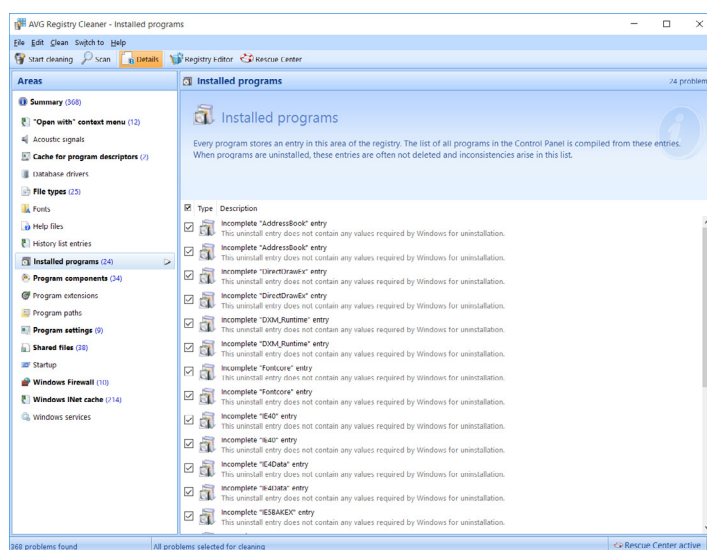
AVG Registry Cleaner - Installed programs

File Edit Clean Switch to Help

Start cleaning Scan Details Registry Editor Rescue Center

Areas

Summary (368)
"Open with" context menu (12)
Acoustic signals
Cache for program descriptors (2)
Database drivers
File types (25)
Fonts
Help files
History list entries
Installed programs (24)
Program components (34)
Program extensions
Program paths
Program settings (9)
Shared files (38)
Startup
Windows Firewall (10)
Windows INet cache (214)
Windows services

Installed programs

24 problem

Installed programs

Every program stores an entry in this area of the registry. The list of all programs in the Control Panel is compiled from these entries. When programs are uninstalled, these entries are often not deleted and inconsistencies arise in this list.

Type Description

Incomplete "AddressBook" entry
This uninstall entry does not contain any values required by Windows for uninstallation.
Incomplete "AddressBook" entry
This uninstall entry does not contain any values required by Windows for uninstallation.
Incomplete "DirectDrawEx" entry
This uninstall entry does not contain any values required by Windows for uninstallation.
Incomplete "DirectDrawEx" entry
This uninstall entry does not contain any values required by Windows for uninstallation.
Incomplete "DXM_Runtime" entry
This uninstall entry does not contain any values required by Windows for uninstallation.
Incomplete "DXM_Runtime" entry
This uninstall entry does not contain any values required by Windows for uninstallation.
Incomplete "Fontcore" entry
This uninstall entry does not contain any values required by Windows for uninstallation.
Incomplete "Fontcore" entry
This uninstall entry does not contain any values required by Windows for uninstallation.
Incomplete "IE40" entry
This uninstall entry does not contain any values required by Windows for uninstallation.
Incomplete "IE40" entry
This uninstall entry does not contain any values required by Windows for uninstallation.
Incomplete "IE4Data" entry
This uninstall entry does not contain any values required by Windows for uninstallation.
Incomplete "IE4Data" entry
This uninstall entry does not contain any values required by Windows for uninstallation.
Incomplete "IE5BAKEX" entry
This uninstall entry does not contain any values required by Windows for uninstallation.

368 problems found
All problems selected for cleaning
Rescue Center active